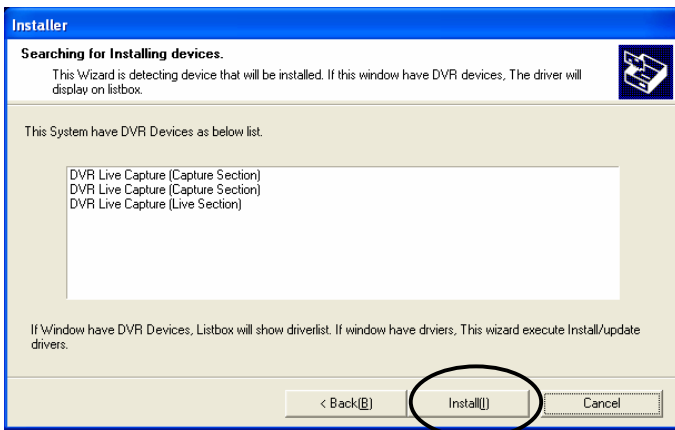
Installer

Searching for Installing devices.

This Wizard is detecting device that will be installed. If this window have DVR devices, The driver will display on listbox.

This System have DVR Devices as below list.

DVR Live Capture (Capture Section)
DVR Live Capture (Capture Section)
DVR Live Capture (Live Section)

If Window have DVR Devices, Listbox will show driverlist. If window have drviers, This wizard execute Install/update drivers.

< Back(B) | Install(I) | Cancel